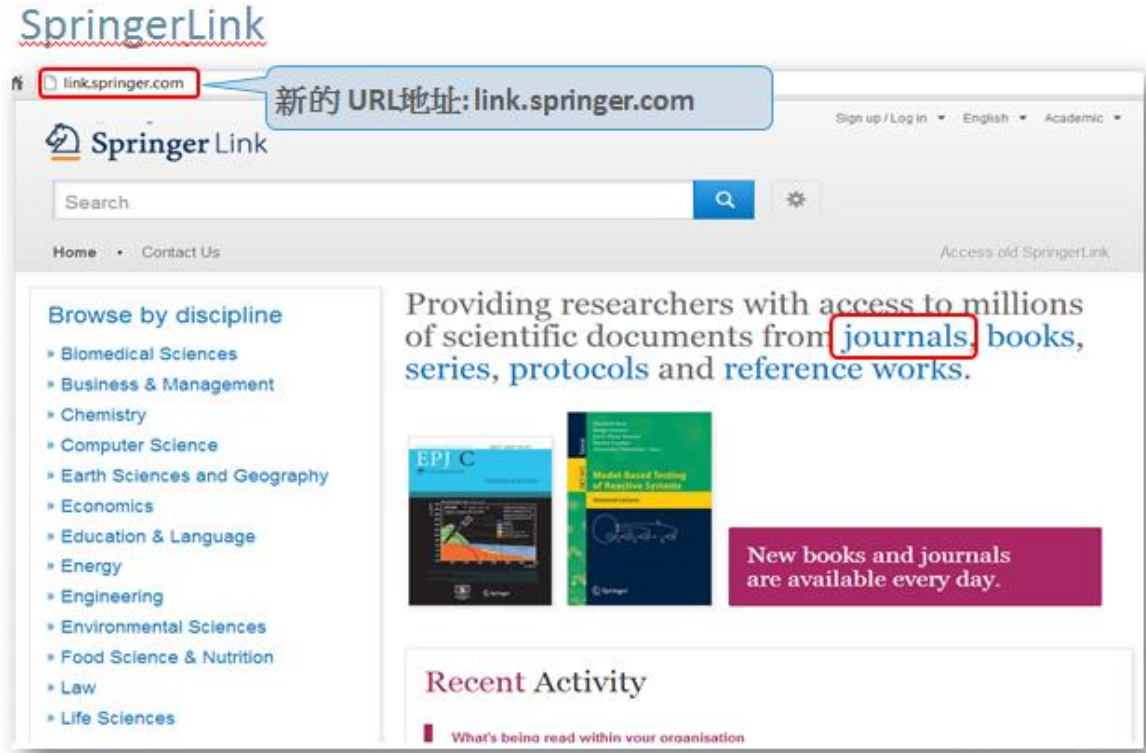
SpringerLink

link.springer.com

新的 URL地址: link.springer.com

Sign up / Log in ▾ English ▾ Academic ▾

Springer Link

Search

Home • Contact Us

Access old SpringerLink

Browse by discipline

» Biomedical Sciences
» Business & Management
» Chemistry
» Computer Science
» Earth Sciences and Geography
» Economics
» Education & Language
» Energy
» Engineering
» Environmental Sciences
» Food Science & Nutrition
» Law
» Life Sciences

Providing researchers with access to millions of scientific documents from journals, books, series, protocols and reference works.

EPJ C

Model-Based Testing of Reactive Systems

New books and journals are available every day.

Recent Activity

What's being read within your organisation